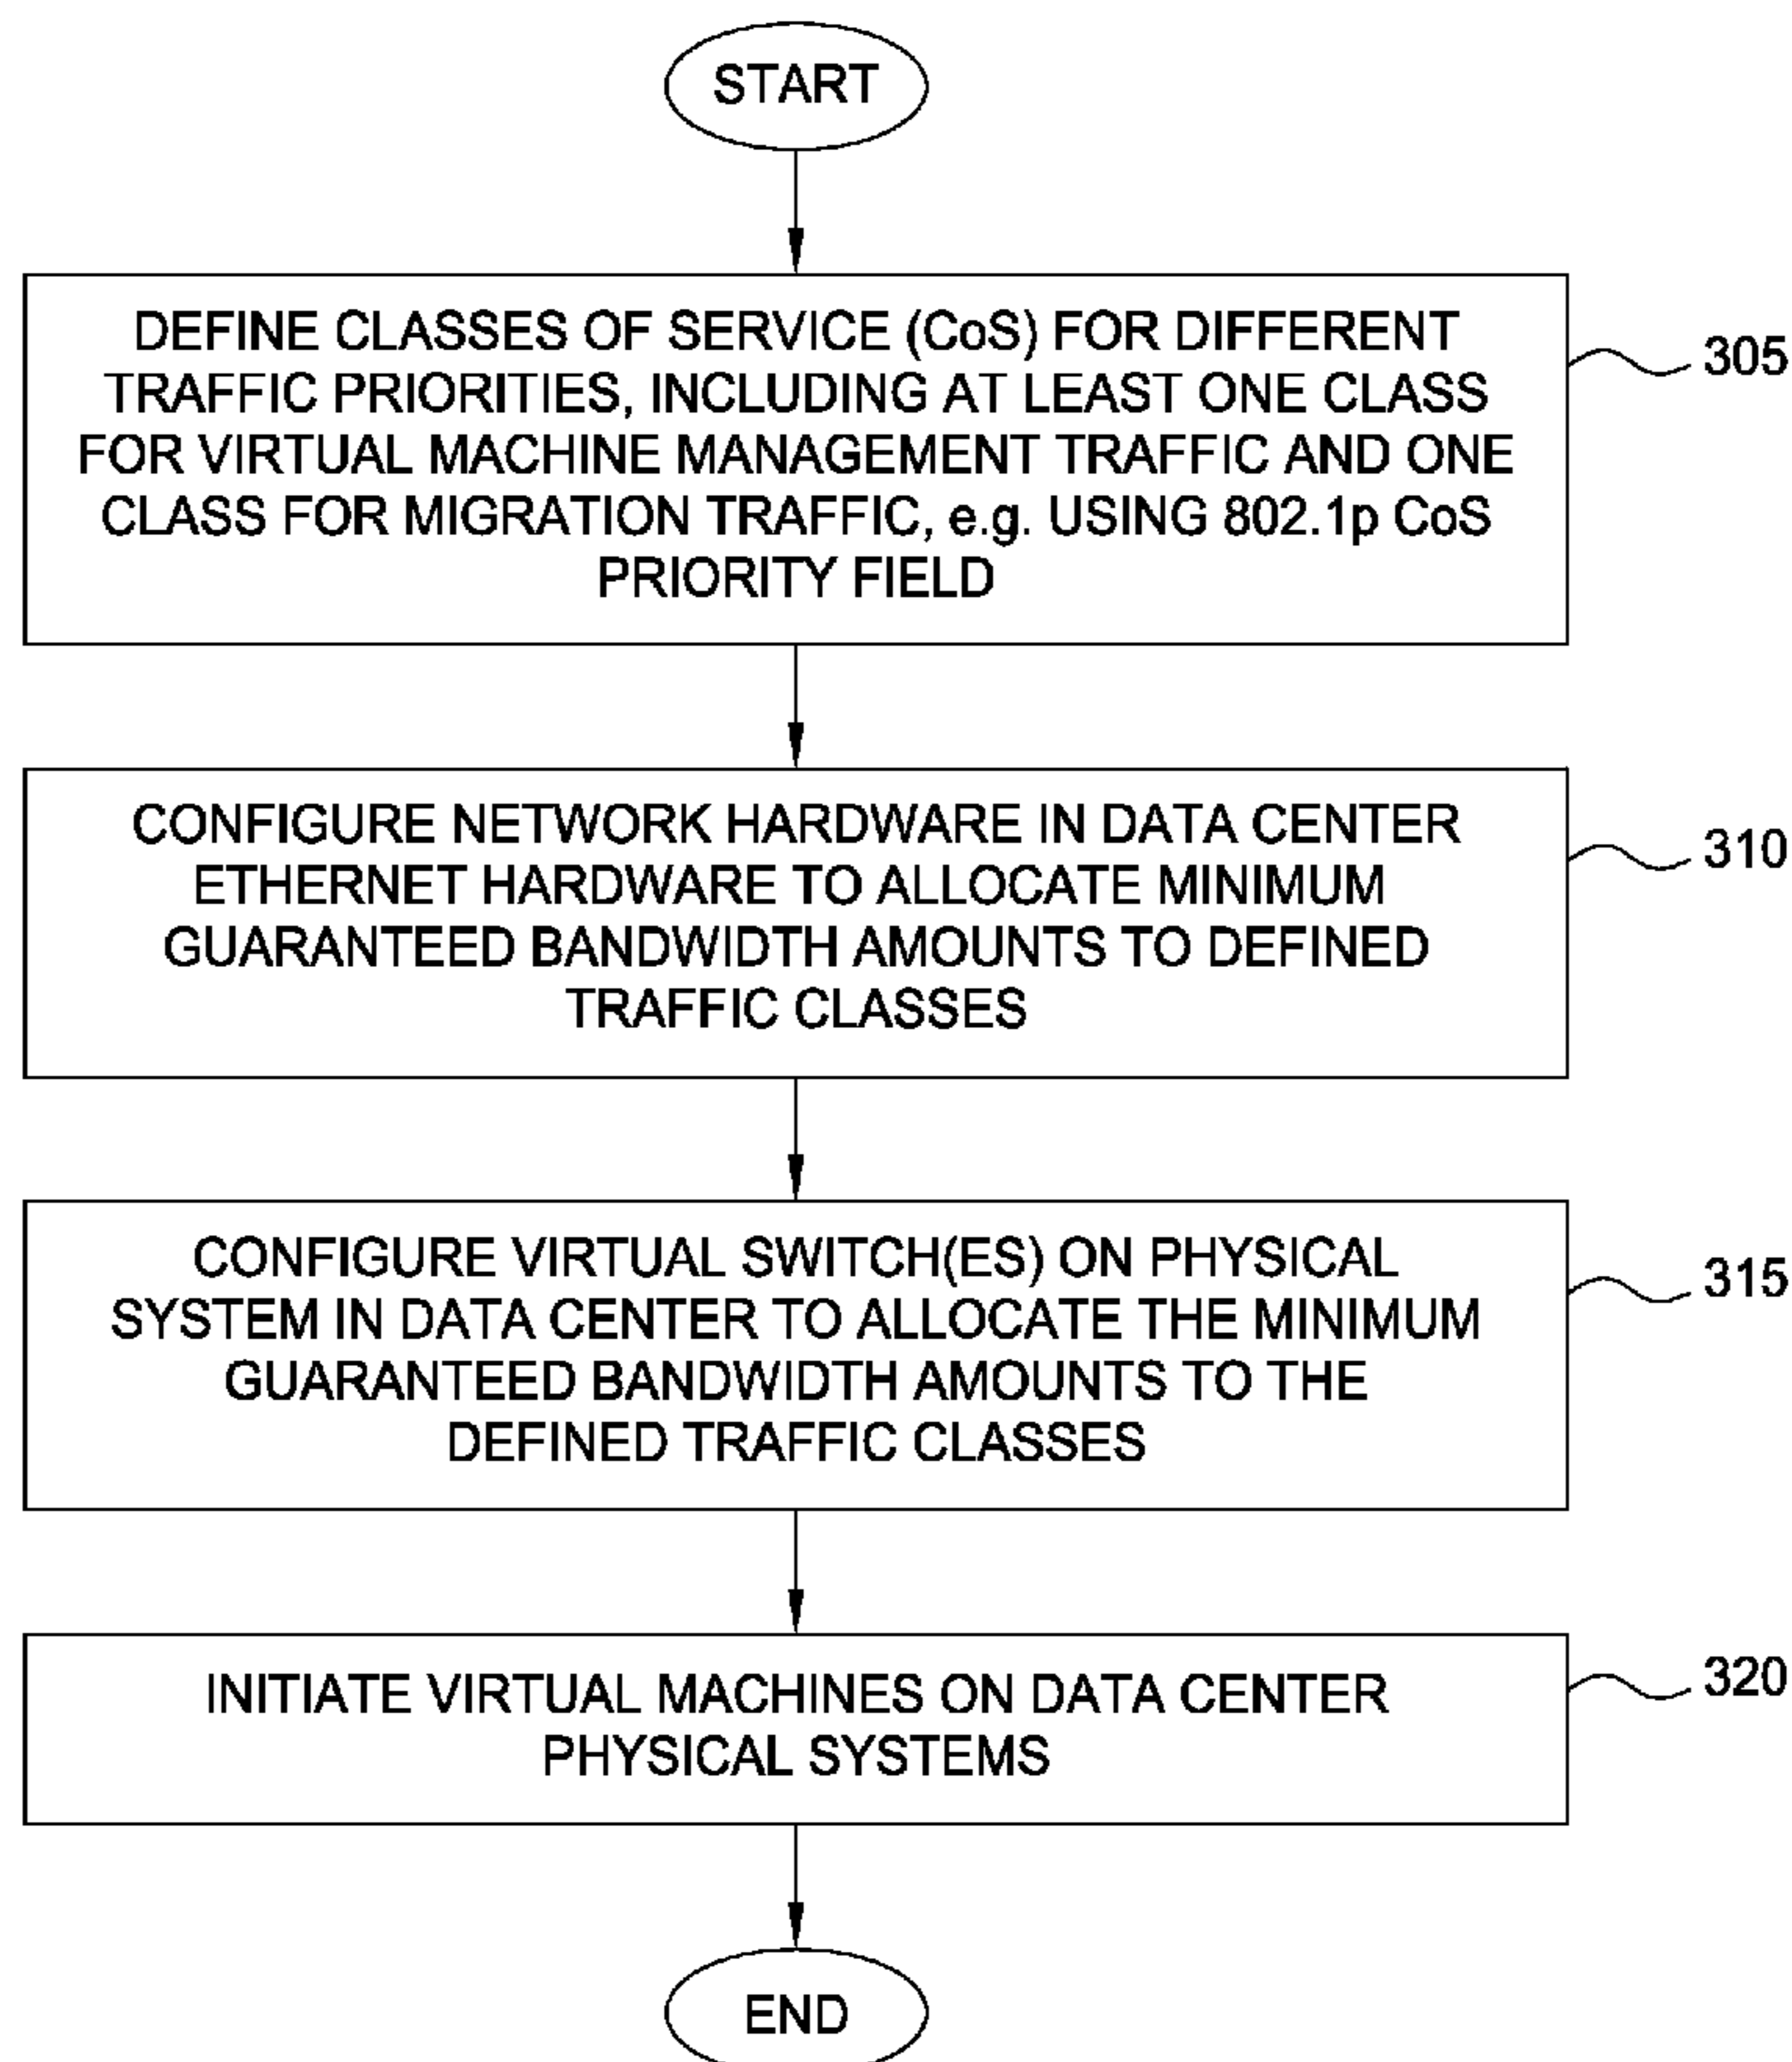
START

DEFINE CLASSES OF SERVICE (CoS) FOR DIFFERENT TRAFFIC PRIORITIES, INCLUDING AT LEAST ONE CLASS FOR VIRTUAL MACHINE MANAGEMENT TRAFFIC AND ONE CLASS FOR MIGRATION TRAFFIC, e.g. USING 802.1p CoS PRIORITY FIELD

305

CONFIGURE NETWORK HARDWARE IN DATA CENTER ETHERNET HARDWARE TO ALLOCATE MINIMUM GUARANTEED BANDWIDTH AMOUNTS TO DEFINED TRAFFIC CLASSES

310

CONFIGURE VIRTUAL SWITCH(ES) ON PHYSICAL SYSTEM IN DATA CENTER TO ALLOCATE THE MINIMUM GUARANTEED BANDWIDTH AMOUNTS TO THE DEFINED TRAFFIC CLASSES

315

INITIATE VIRTUAL MACHINES ON DATA CENTER PHYSICAL SYSTEMS

320

END